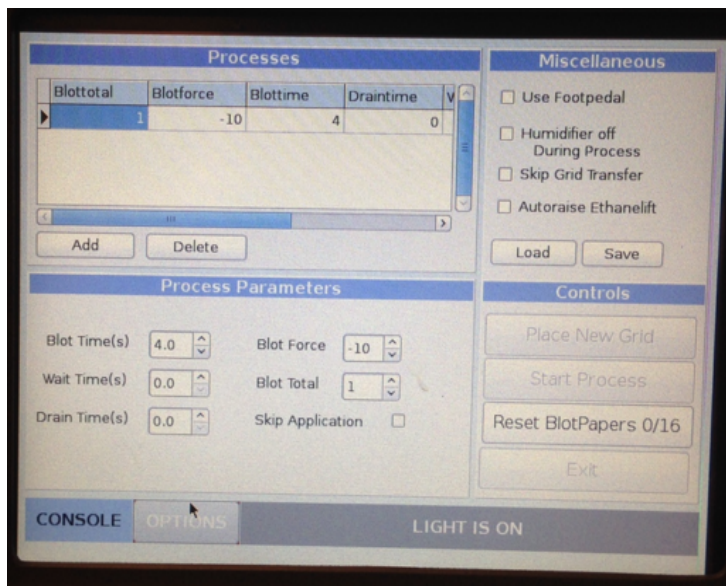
Processes

| Blottotal | Blotforce | Blottime | Draintime | V |
|---|---|---|---|---|
| 1 | -10 | 4 | 0 | |

Add Delete

Miscellaneous

Use Footpedal

Humidifier off During Process

Skip Grid Transfer

Autoraise Ethanelift

Load Save

Process Parameters

Blot Time(s) 4.0

Wait Time(s) 0.0

Drain Time(s) 0.0

Blot Force -10

Blot Total 1

Skip Application

Controls

Place New Grid

Start Process

Reset BlotPapers 0/16

Exit

CONSOLE OPTIONS LIGHT IS ON